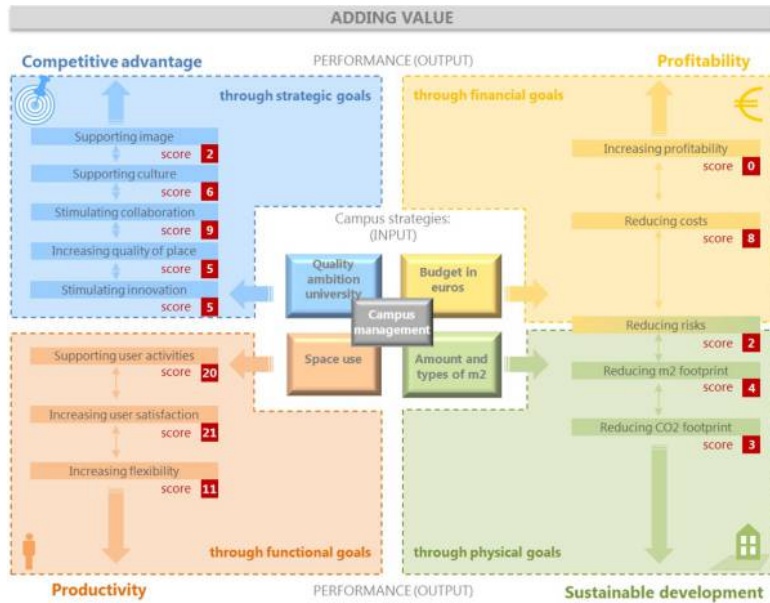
ADDING VALUE

Competitive advantage

PERFORMANCE (OUTPUT)

Profitability

through strategic goals

Supporting image
score 2

Supporting culture
score 6

Stimulating collaboration
score 9

Increasing quality of place
score 5

Stimulating innovation
score 5

through financial goals

Increasing profitability
score 0

Reducing costs
score 8

Reducing risks
score 2

Reducing m2 footprint
score 4

Reducing CO2 footprint
score 3

Campus strategies:
(INPUT)

Quality ambition university

Budget in euros

Campus management

Space use

Amount and types of m2

Supporting user activities
score 20

Increasing user satisfaction
score 21

Increasing flexibility
score 11

through functional goals

through physical goals

Productivity

PERFORMANCE (OUTPUT)

Sustainable development